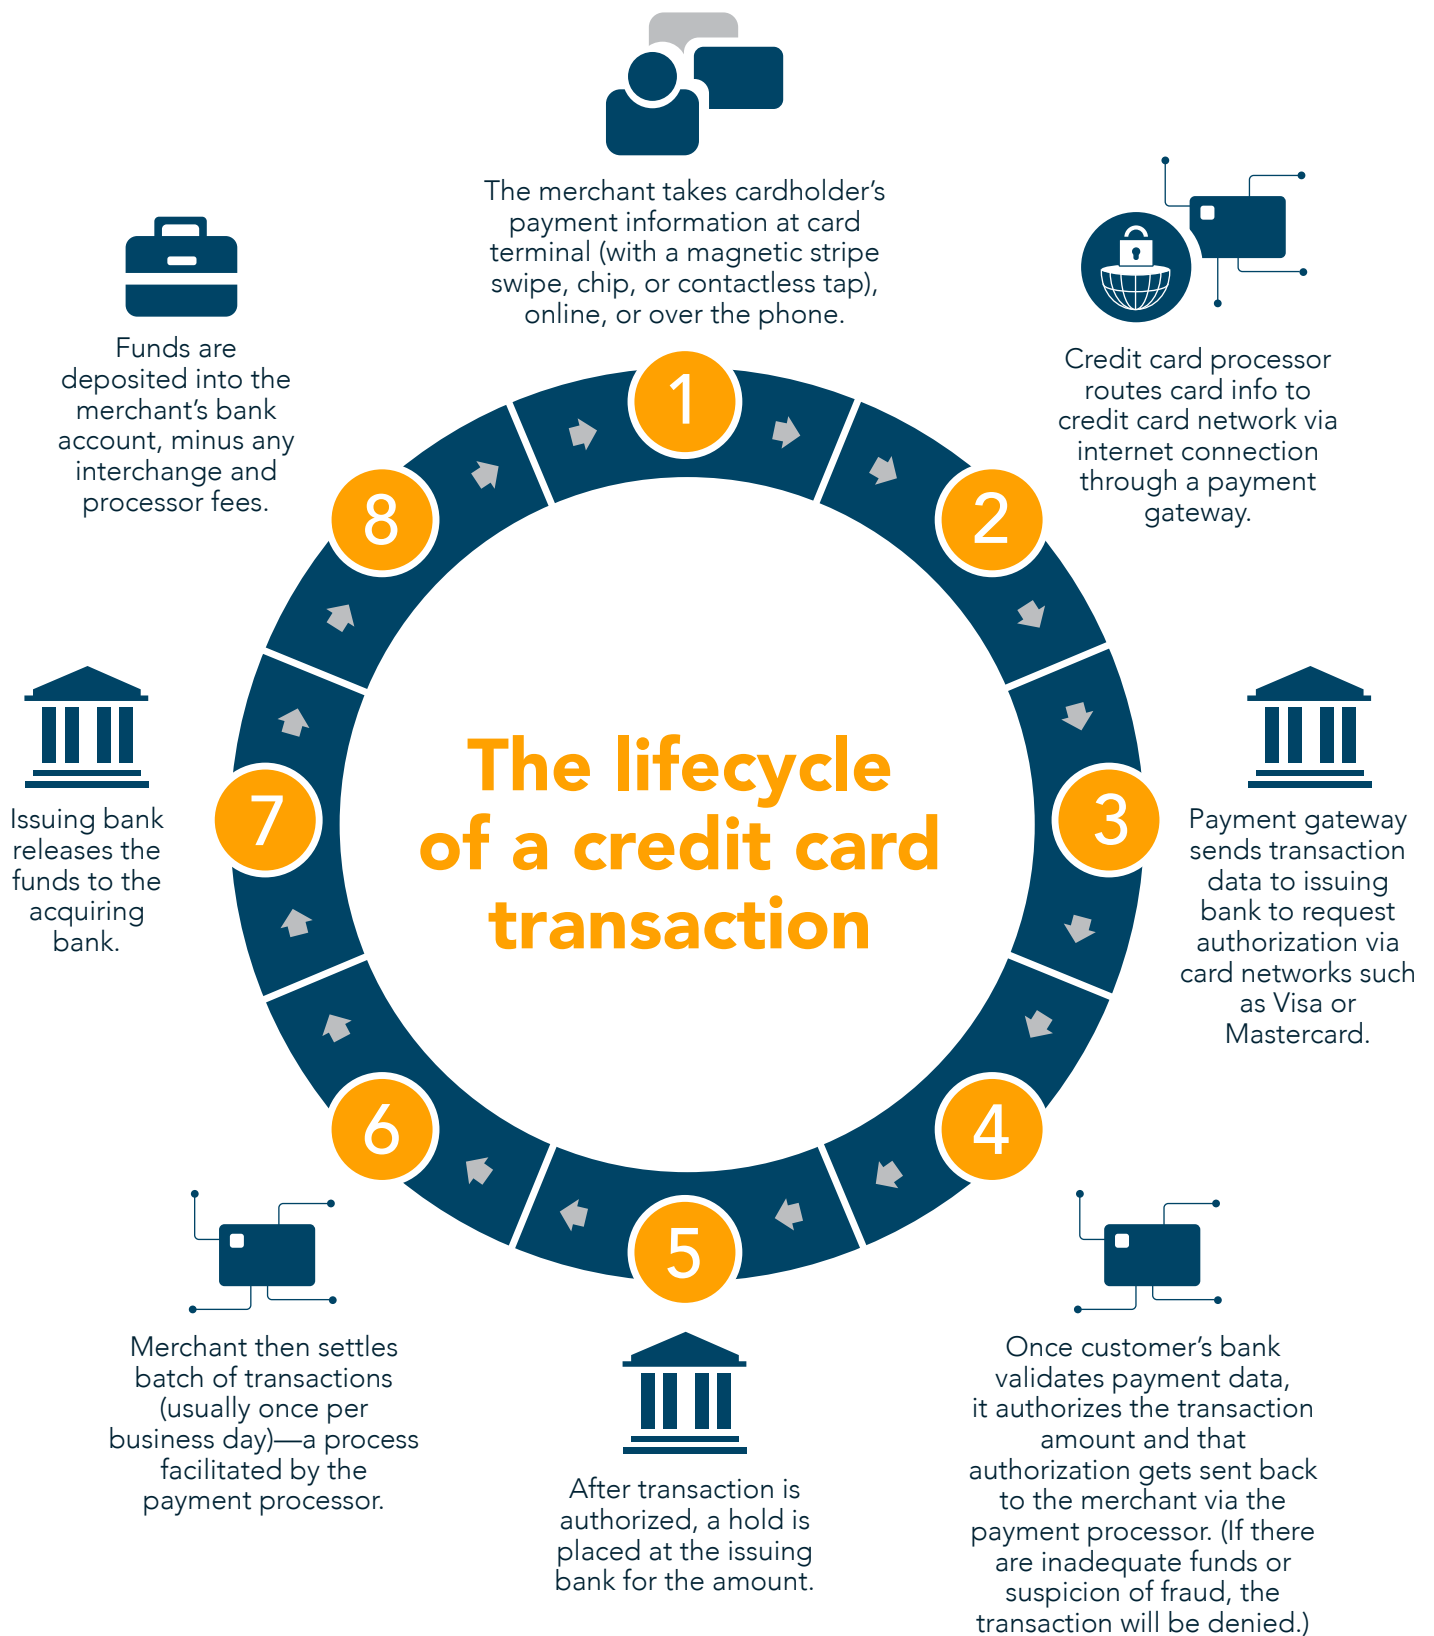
The lifecycle of a credit card transaction

1

The merchant takes cardholder's payment information at card terminal (with a magnetic stripe swipe, chip, or contactless tap), online, or over the phone.

2

Credit card processor routes card info to credit card network via internet connection through a payment gateway.

3

Payment gateway sends transaction data to issuing bank to request authorization via card networks such as Visa or Mastercard.

4

Once customer's bank validates payment data, it authorizes the transaction amount and that authorization gets sent back to the merchant via the payment processor. (If there are inadequate funds or suspicion of fraud, the transaction will be denied.)

5

After transaction is authorized, a hold is placed at the issuing bank for the amount.

6

Merchant then settles batch of transactions (usually once per business day)—a process facilitated by the payment processor.

7

Issuing bank releases the funds to the acquiring bank.

8

Funds are deposited into the merchant's bank account, minus any interchange and processor fees.